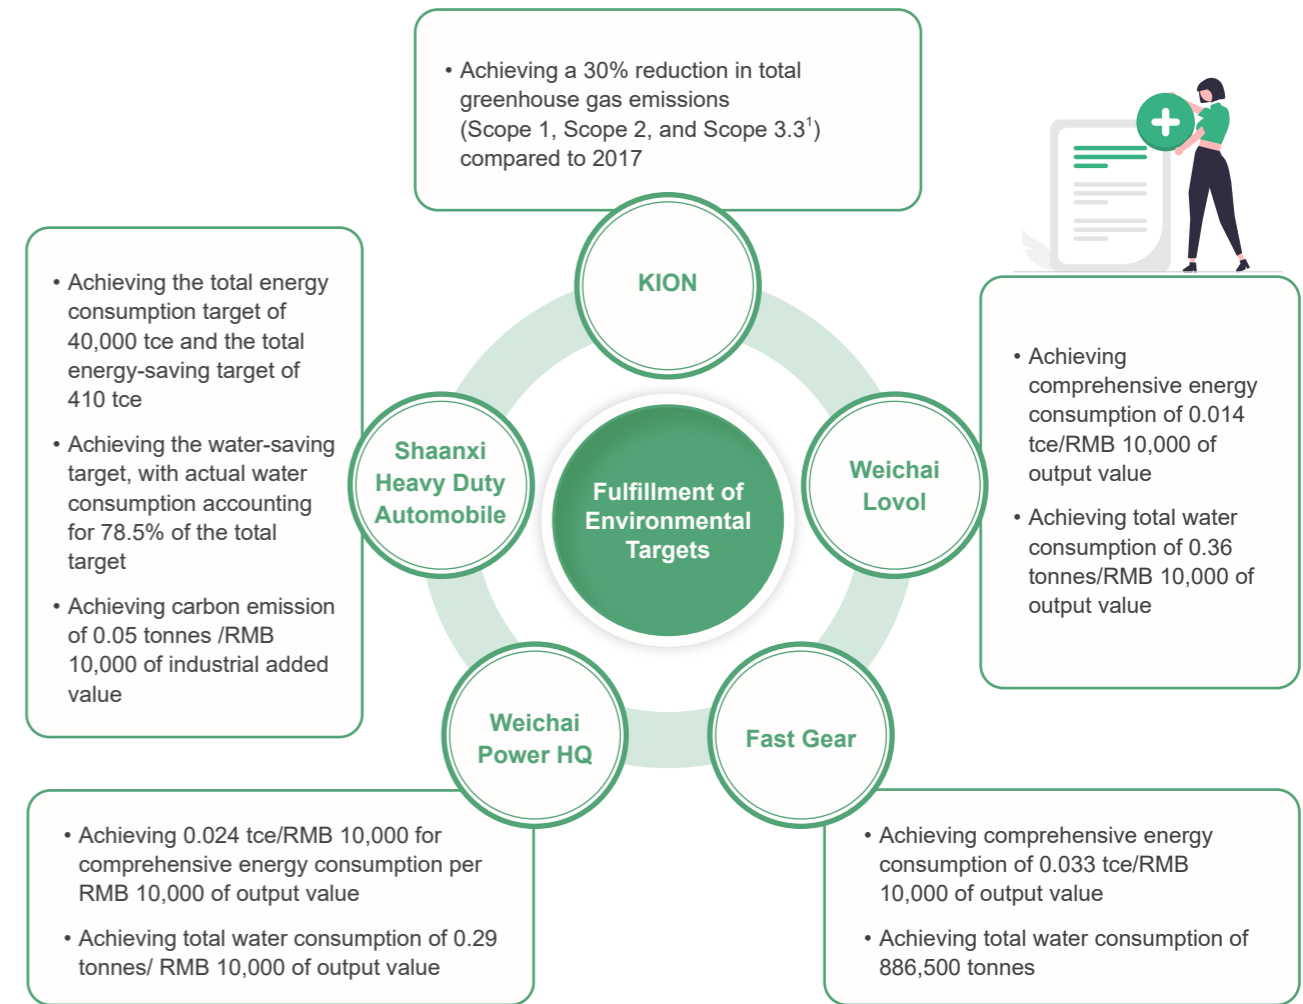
• Achieving a 30% reduction in total greenhouse gas emissions (Scope 1, Scope 2, and Scope 3.3$^1$) compared to 2017

KION

• Achieving the total energy consumption target of 40,000 tce and the total energy-saving target of 410 tce

• Achieving the water-saving target, with actual water consumption accounting for 78.5% of the total target

• Achieving carbon emission of 0.05 tonnes /RMB 10,000 of industrial added value

Shaanxi Heavy Duty Automobile

Fulfillment of Environmental Targets

Weichai Lovol

• Achieving comprehensive energy consumption of 0.014 tce/RMB 10,000 of output value

• Achieving total water consumption of 0.36 tonnes/RMB 10,000 of output value

Weichai Power HQ

Fast Gear

• Achieving 0.024 tce/RMB 10,000 for comprehensive energy consumption per RMB 10,000 of output value

• Achieving total water consumption of 0.29 tonnes/ RMB 10,000 of output value

• Achieving comprehensive energy consumption of 0.033 tce/RMB 10,000 of output value

• Achieving total water consumption of 886,500 tonnes